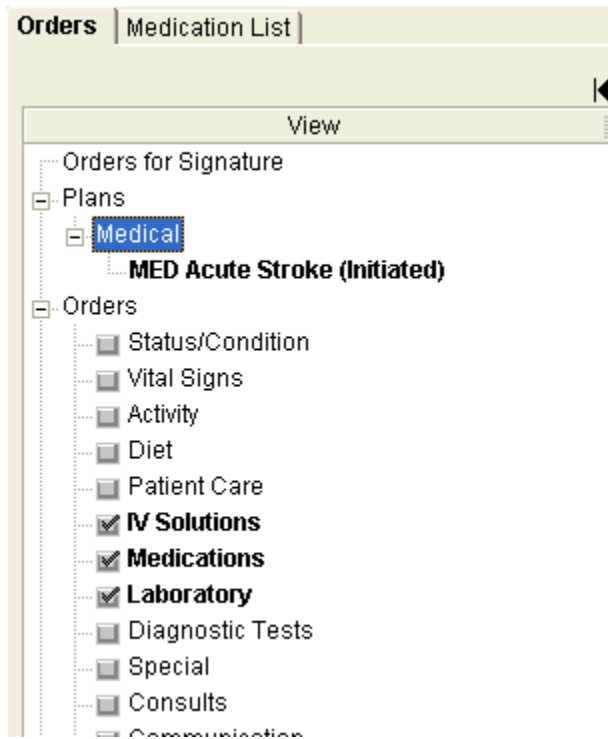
Orders | Medication List

View

Orders for Signature
Plans
Medical
MED Acute Stroke (Initiated)
Orders
Status/Condition
Vital Signs
Activity
Diet
Patient Care
IV Solutions
Medications
Laboratory
Diagnostic Tests
Special
Consults
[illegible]